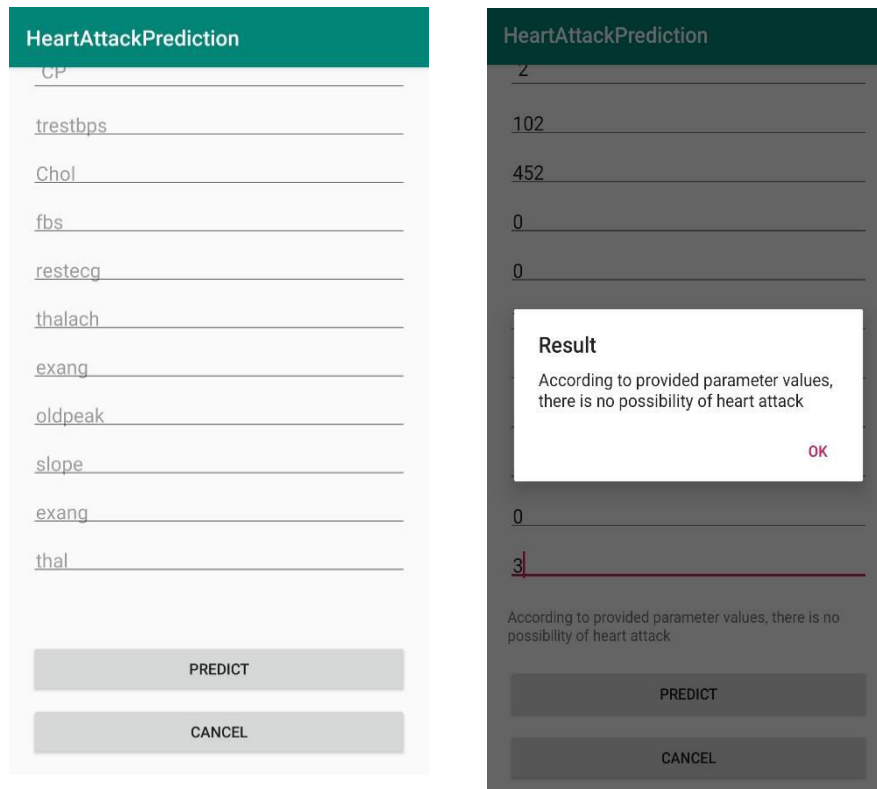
HeartAttackPrediction

CP

trestbps

Chol

fbs

restecg

thalach

exang

oldpeak

slope

exang

thal

PREDICT

CANCEL

HeartAttackPrediction

2

102

452

0

0

Result

According to provided parameter values, there is no possibility of heart attack

OK

0

3

According to provided parameter values, there is no possibility of heart attack

PREDICT

CANCEL